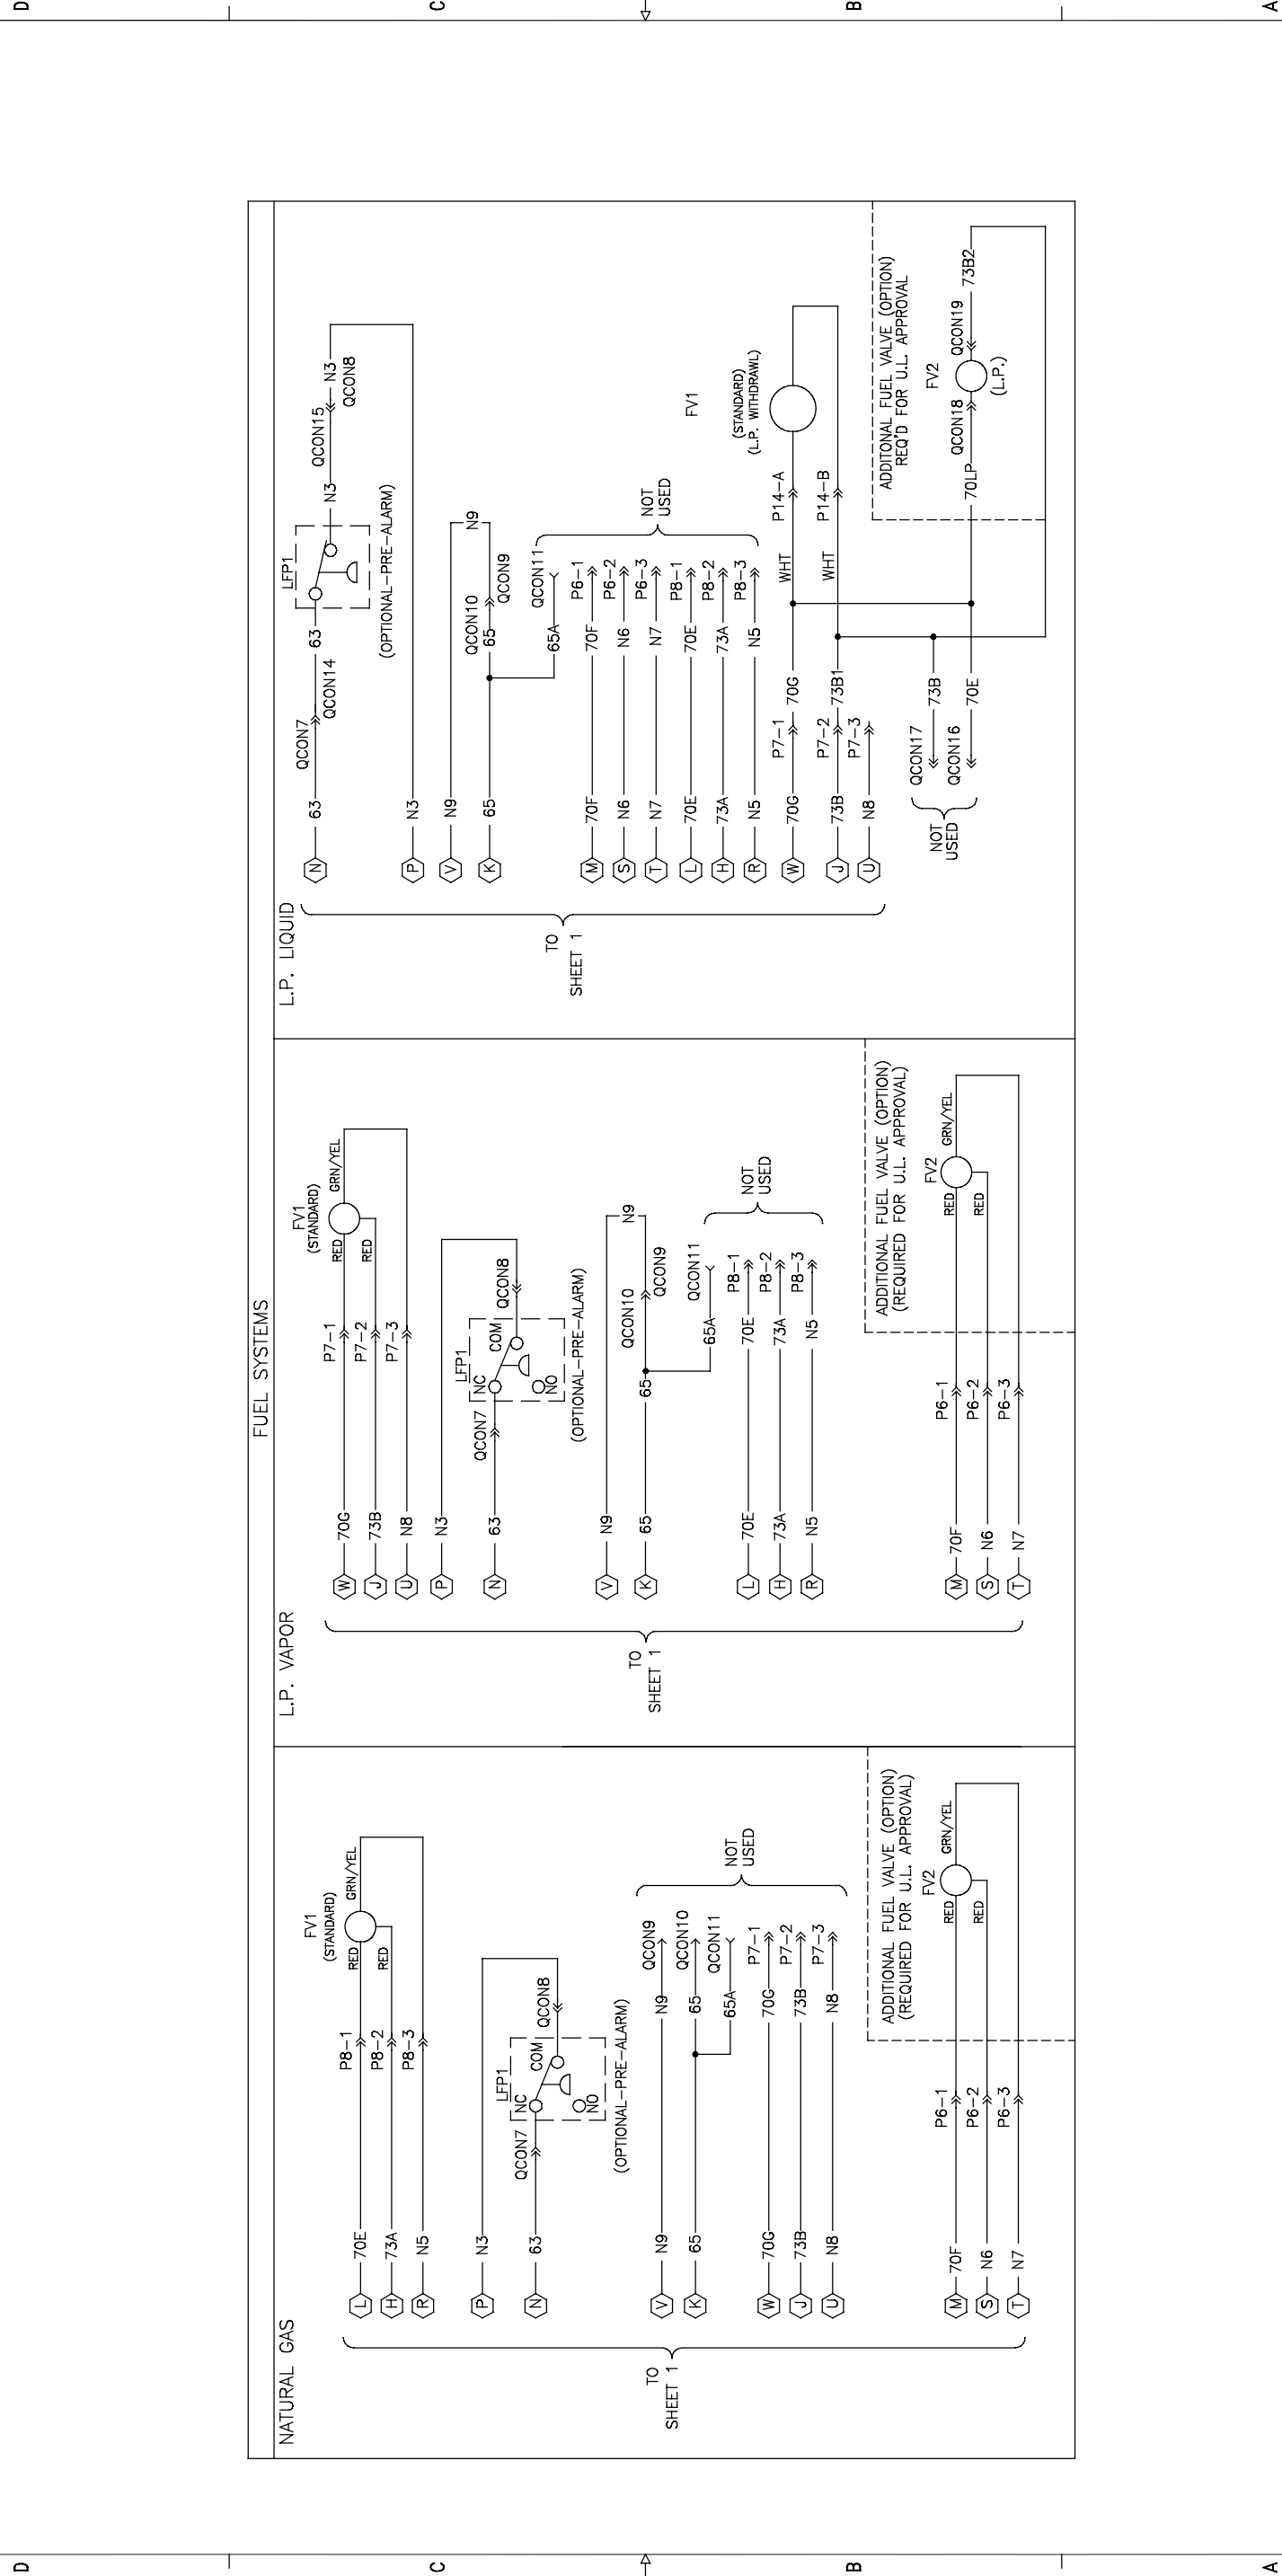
D C B A

FUEL SYSTEMS

NATURAL GAS

TO SHEET 1

L 70E P8-1
H 73A P8-2
R N5 P8-3
FV1 (STANDARD)
RED RED GRN/YEL
P N3
N 63 QCON7 LFP1 NC COM NO QCON8
(OPTIONAL-PRE-ALARM)
V N9 QCON9
K 65 QCON10
65A QCON11
W 70G P7-1
J 73B P7-2
U N8 P7-3
NOT USED
M 70F P6-1
S N6 P6-2
T N7 P6-3
FV2
RED RED GRN/YEL
ADDITIONAL FUEL VALVE (OPTION) (REQUIRED FOR U.L. APPROVAL)

L.P. VAPOR

TO SHEET 1

W 70G P7-1
J 73B P7-2
U N8 P7-3
FV1 (STANDARD)
RED RED GRN/YEL
P N3
N 63 QCON7 LFP1 NC COM NO QCON8
(OPTIONAL-PRE-ALARM)
V N9 N9 QCON9
K 65 65 QCON10
65A QCON11
L 70E P8-1
H 73A P8-2
R N5 P8-3
NOT USED
M 70F P6-1
S N6 P6-2
T N7 P6-3
FV2
RED RED GRN/YEL
ADDITIONAL FUEL VALVE (OPTION) (REQUIRED FOR U.L. APPROVAL)

L.P. LIQUID

TO SHEET 1

N 63 QCON7 QCON14 63 LFP1 N3 QCON15 N3 QCON8
(OPTIONAL-PRE-ALARM)
P N3
V N9 N9
K 65 QCON10 65 QCON9
65A QCON11
M 70F 70F P6-1
S N6 N6 P6-2
T N7 N7 P6-3
L 70E 70E P8-1
H 73A 73A P8-2
R N5 N5 P8-3
NOT USED
W 70G P7-1 70G WHT P14-A
J 73B P7-2 73B1 WHT P14-B
U N8 P7-3
FV1 (STANDARD) (L.P. WITHDRAWL)
QCON17 73B
QCON16 70E
NOT USED
70LP QCON18 FV2 (L.P.) QCON19 73B2
ADDITONAL FUEL VALVE (OPTION) REQ'D FOR U.L. APPROVAL

D C B A